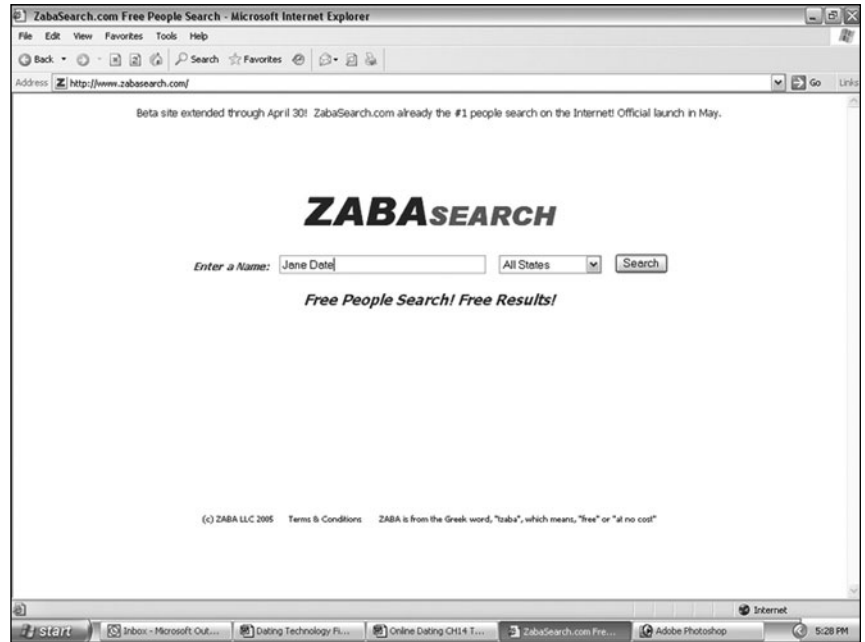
ZabaSearch.com Free People Search - Microsoft Internet Explorer

File Edit View Favorites Tools Help

Back Search Favorites

Address http://www.zabasearch.com/

Go Links

Beta site extended through April 30! ZabaSearch.com already the #1 people search on the Internet! Official launch in May.

ZABASEARCH

Enter a Name: Jane Date All States Search

Free People Search! Free Results!

(c) ZABA LLC 2005 Terms & Conditions ZABA is from the Greek word, "tzaba", which means, "free" or "at no cost"

Internet

start Inbox - Microsoft Out... Dating Technology Fi... Online Dating CH14 T... ZabaSearch.com Fre... Adobe Photoshop 5:28 PM